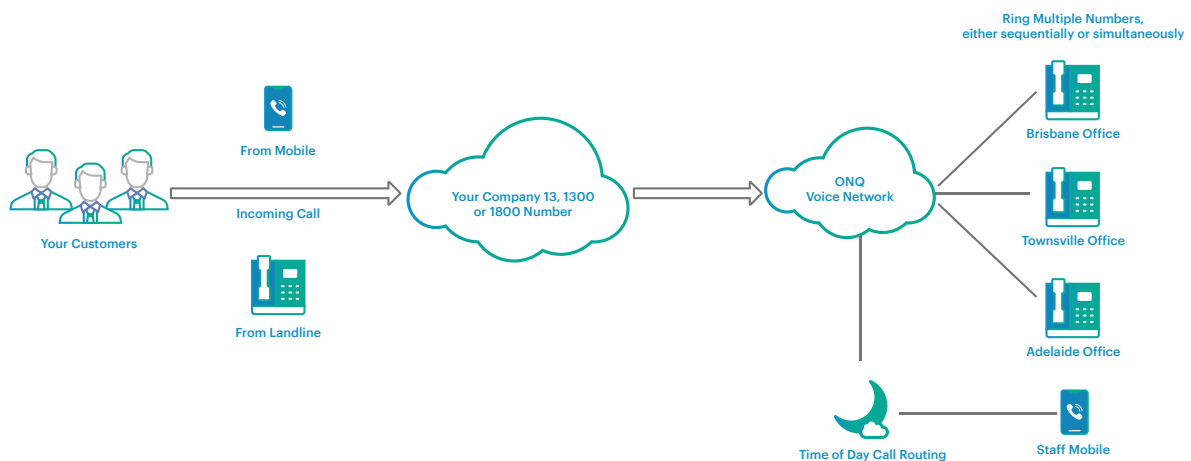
Ring Multiple Numbers, either sequentially or simultaneously

From Mobile

Your Customers

Incoming Call

From Landline

Your Company 13, 1300 or 1800 Number

ONQ Voice Network

Brisbane Office

Townsville Office

Adelaide Office

Time of Day Call Routing

Staff Mobile